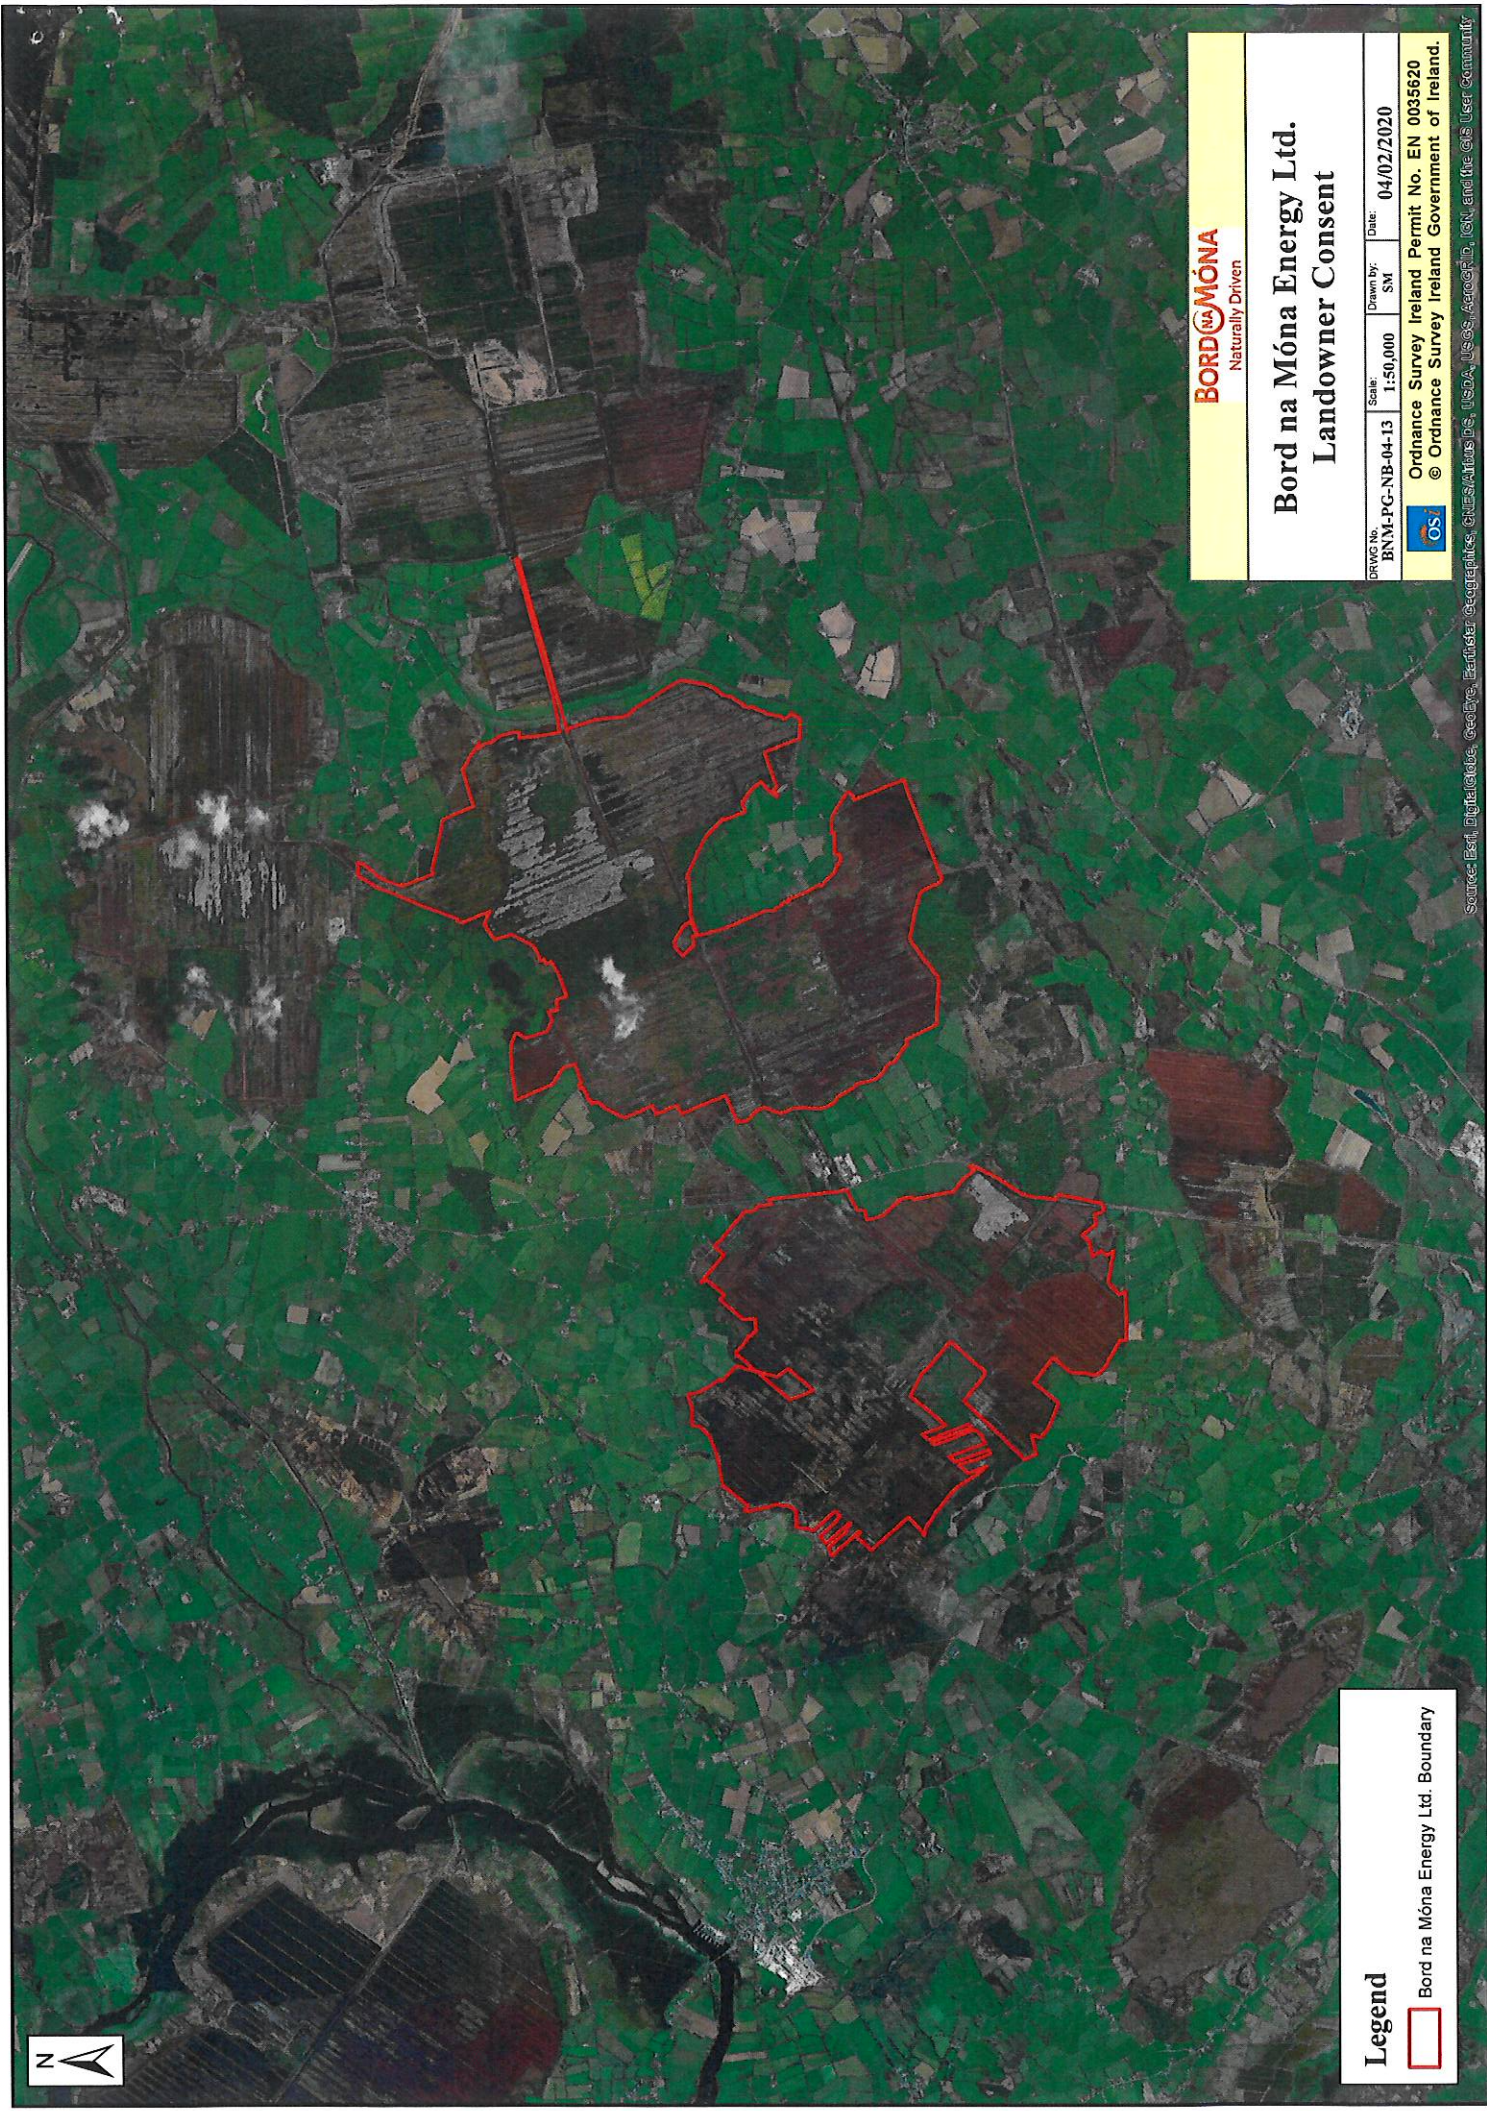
BORD NA MÓNA
Naturally Driven

Bord na Móna Energy Ltd.
Landowner Consent

| DRWG No. | Scale: | Drawn by: | Date: |
|---|---|---|---|
| BNM-PG-NB-04-13 | 1:50,000 | SM | 04/02/2020 |

OSi Ordnance Survey Ireland Permit No. EN 0035620
© Ordnance Survey Ireland Government of Ireland.

Source: Esri, DigitalGlobe, GeoEye, Earthstar Geographics, CNES/Airbus DS, USDA, USGS, AeroGRID, IGN, and the GIS User Community

Legend
Bord na Móna Energy Ltd. Boundary

N